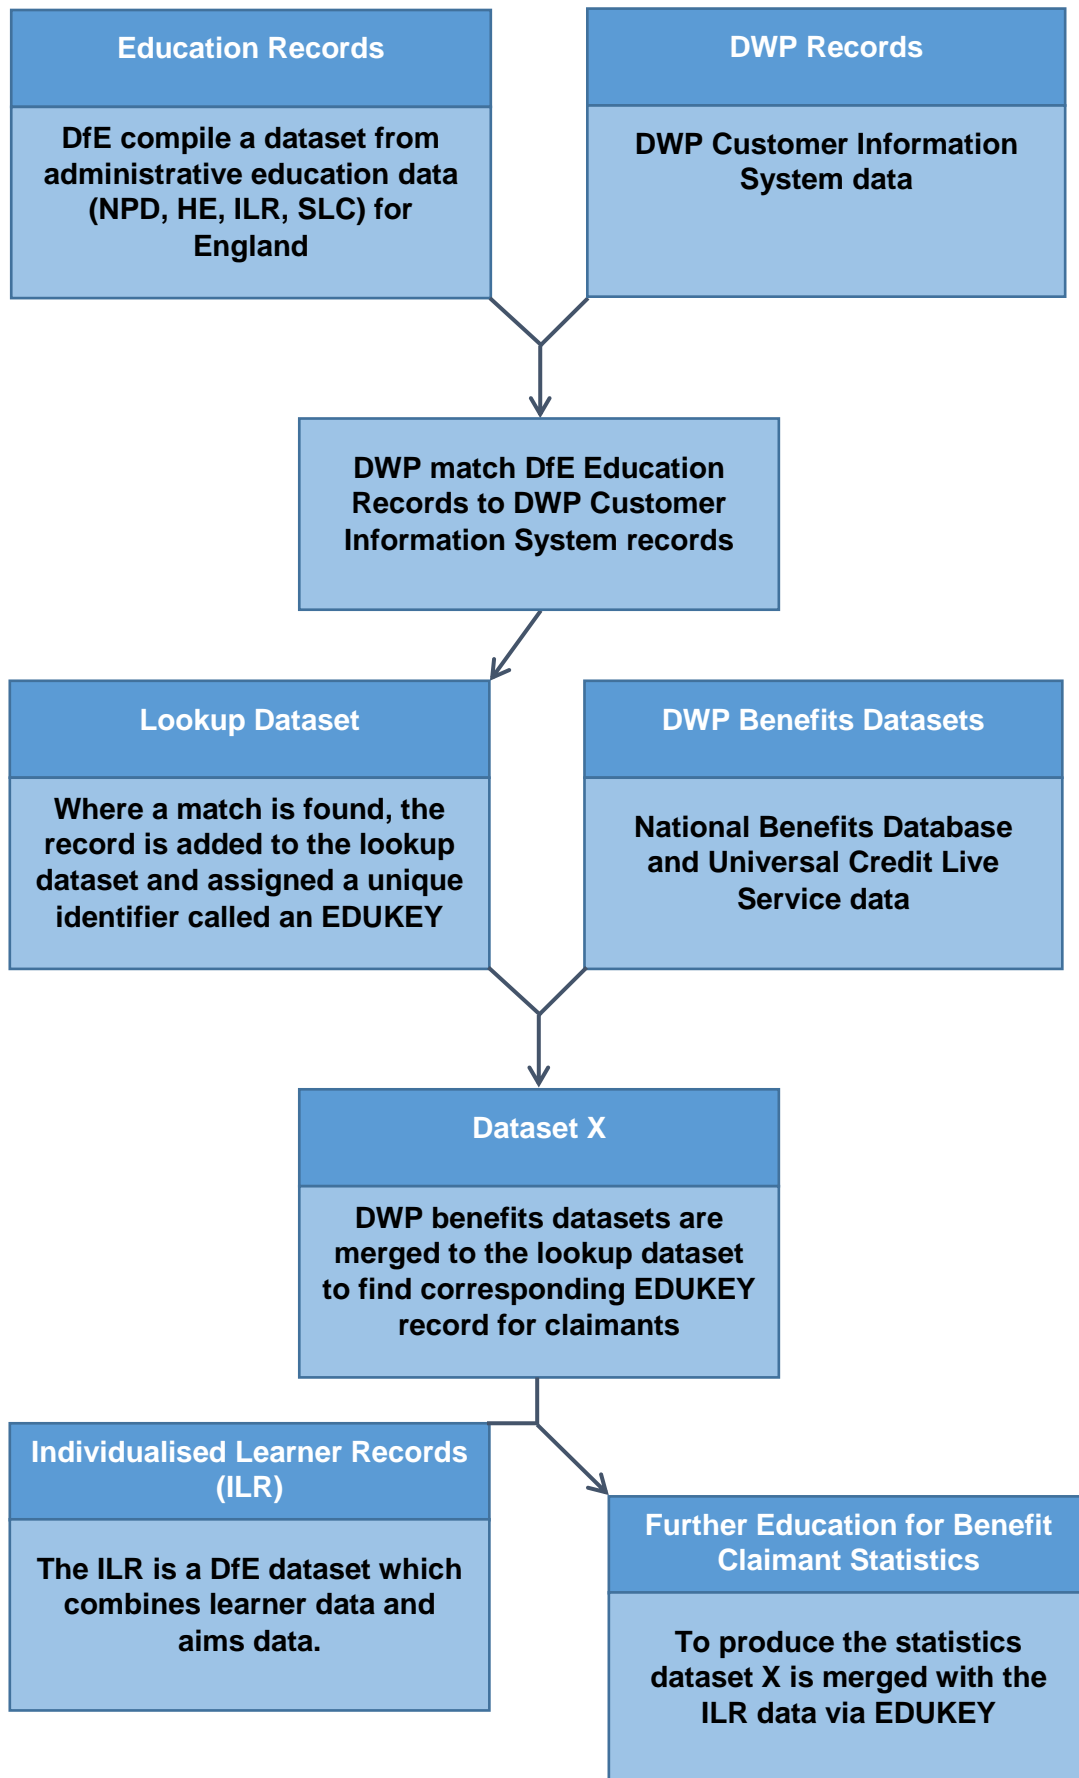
Education Records

DfE compile a dataset from administrative education data (NPD, HE, ILR, SLC) for England

DWP Records

DWP Customer Information System data

DWP match DfE Education Records to DWP Customer Information System records

Lookup Dataset

Where a match is found, the record is added to the lookup dataset and assigned a unique identifier called an EDUKEY

DWP Benefits Datasets

National Benefits Database and Universal Credit Live Service data

Dataset X

DWP benefits datasets are merged to the lookup dataset to find corresponding EDUKEY record for claimants

Individualised Learner Records (ILR)

The ILR is a DfE dataset which combines learner data and aims data.

Further Education for Benefit Claimant Statistics

To produce the statistics dataset X is merged with the ILR data via EDUKEY